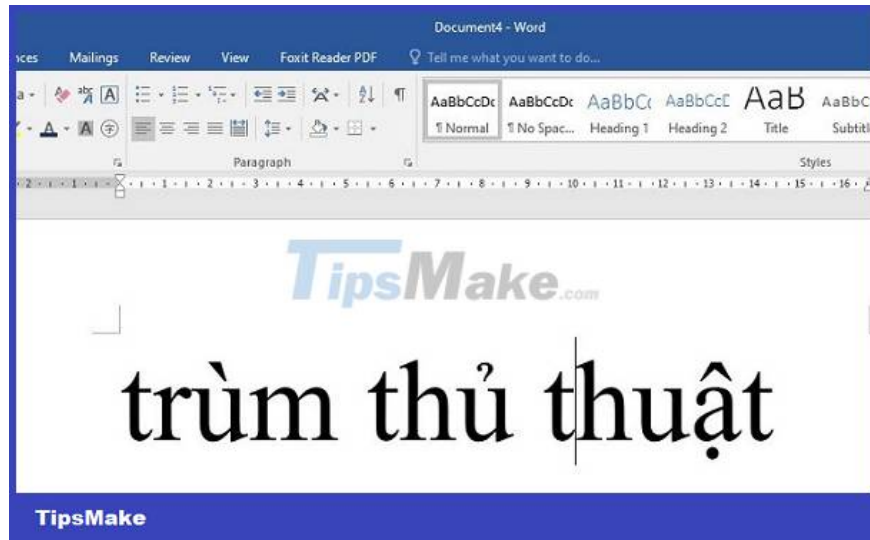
Document4 - Word

nces Mailings Review View Foxit Reader PDF Tell me what you want to do...

AaBbCcDc AaBbCcDc AaBbC AaBbCcD AaB AaBbC

¶ Normal ¶ No Spac... Heading 1 Heading 2 Title Subtitl

Paragraph

Styles

· 2 · 1 · 1 · 1 · · · 1 · · · 2 · · · 3 · · · 4 · · · 5 · · · 6 · · · 7 · · · 8 · · · 9 · · · 10 · · · 11 · · · 12 · · · 13 · · · 14 · · · 15 · · · 16 ·

TipsMake.com

trùm thủ thuật

TipsMake